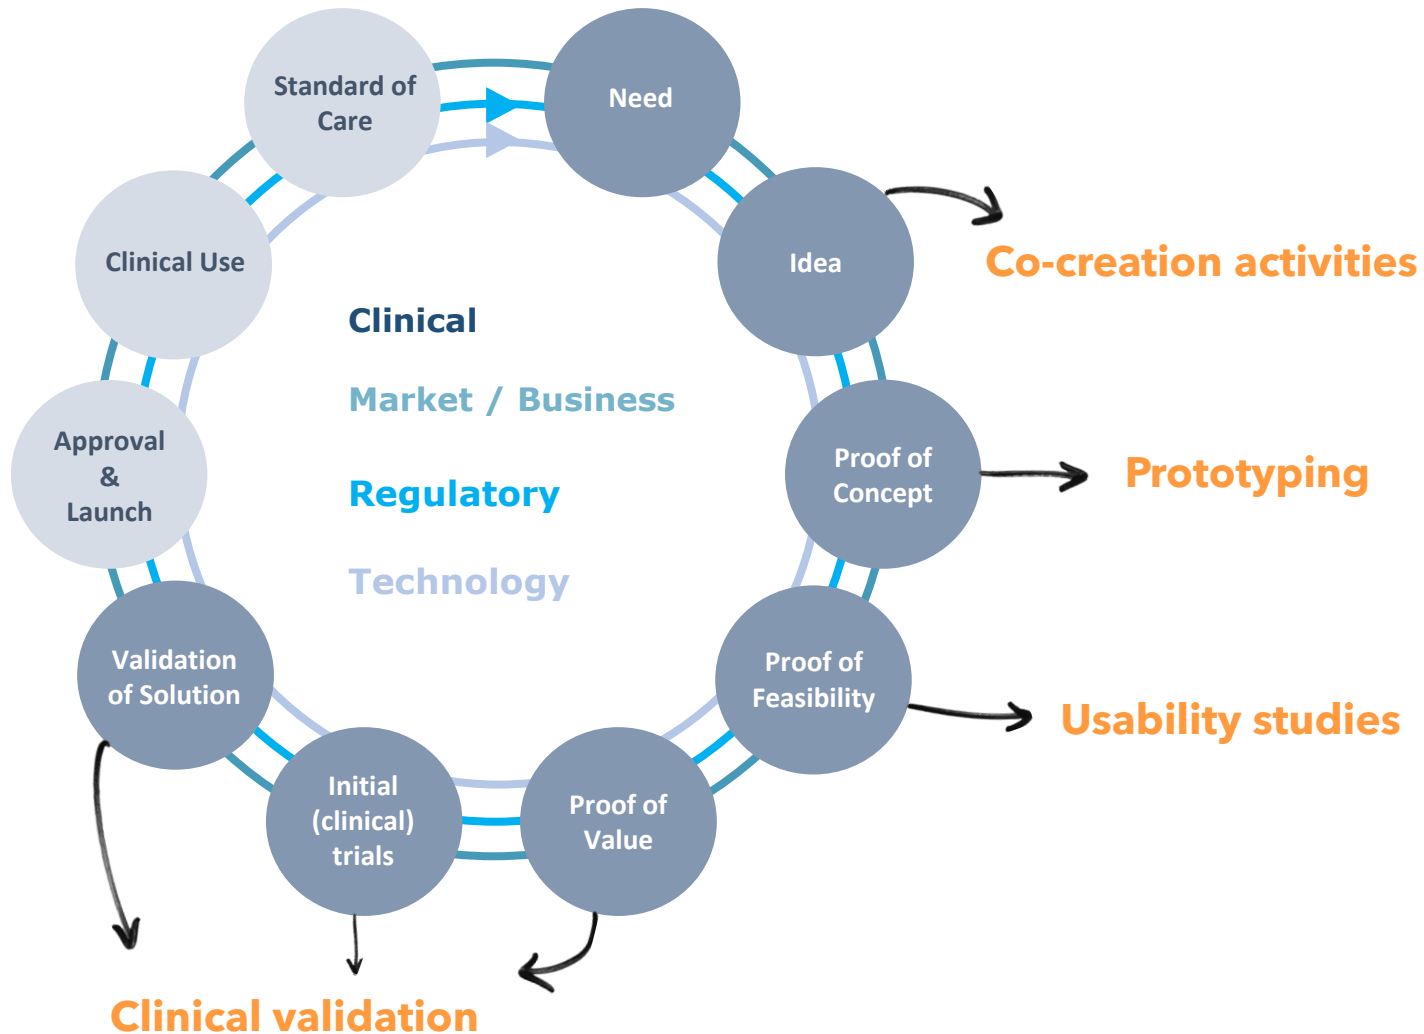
Standard of Care

Need

Idea

Co-creation activities

Clinical Use

Clinical

Market / Business

Regulatory

Technology

Approval & Launch

Proof of Concept

Prototyping

Validation of Solution

Proof of Feasibility

Usability studies

Initial (clinical) trials

Proof of Value

Clinical validation